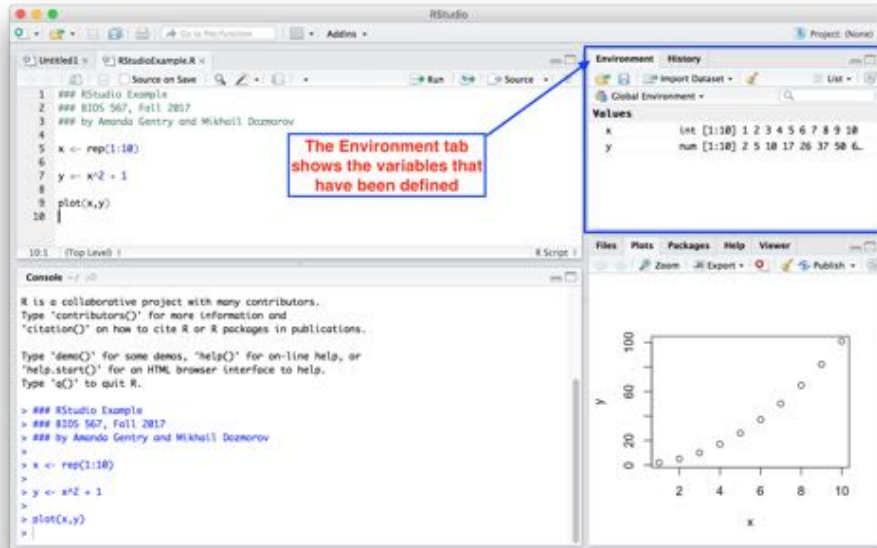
RStudio

Go to file/function

Addins

Project: (None)

Untitled1 ×

RStudioExample.R ×

Source on Save

Run

Source

1 ### RStudio Example
2 ### BIOS 567, Fall 2017
3 ### by Amanda Gentry and Mikhail Dozmorov
4
5 x <- rep(1:10)
6
7 y <- x^2 + 1
8
9 plot(x,y)
10

10:1 (Top Level)

R Script

The Environment tab shows the variables that have been defined

Environment History

Import Dataset

List

Global Environment

Values

| x | int [1:10] 1 2 3 4 5 6 7 8 9 10 |
|---|---|
| y | num [1:10] 2 5 10 17 26 37 50 6… |

Files Plots Packages Help Viewer

Zoom

Export

Publish

Console ~/

R is a collaborative project with many contributors.
Type 'contributors()' for more information and
'citation()' on how to cite R or R packages in publications.

Type 'demo()' for some demos, 'help()' for on-line help, or
'help.start()' for an HTML browser interface to help.
Type 'q()' to quit R.

> ### RStudio Example
> ### BIOS 567, Fall 2017
> ### by Amanda Gentry and Mikhail Dozmorov
>
> x <- rep(1:10)
>
> y <- x^2 + 1
>
> plot(x,y)
>

100
60
20
0
y
2 4 6 8 10
x